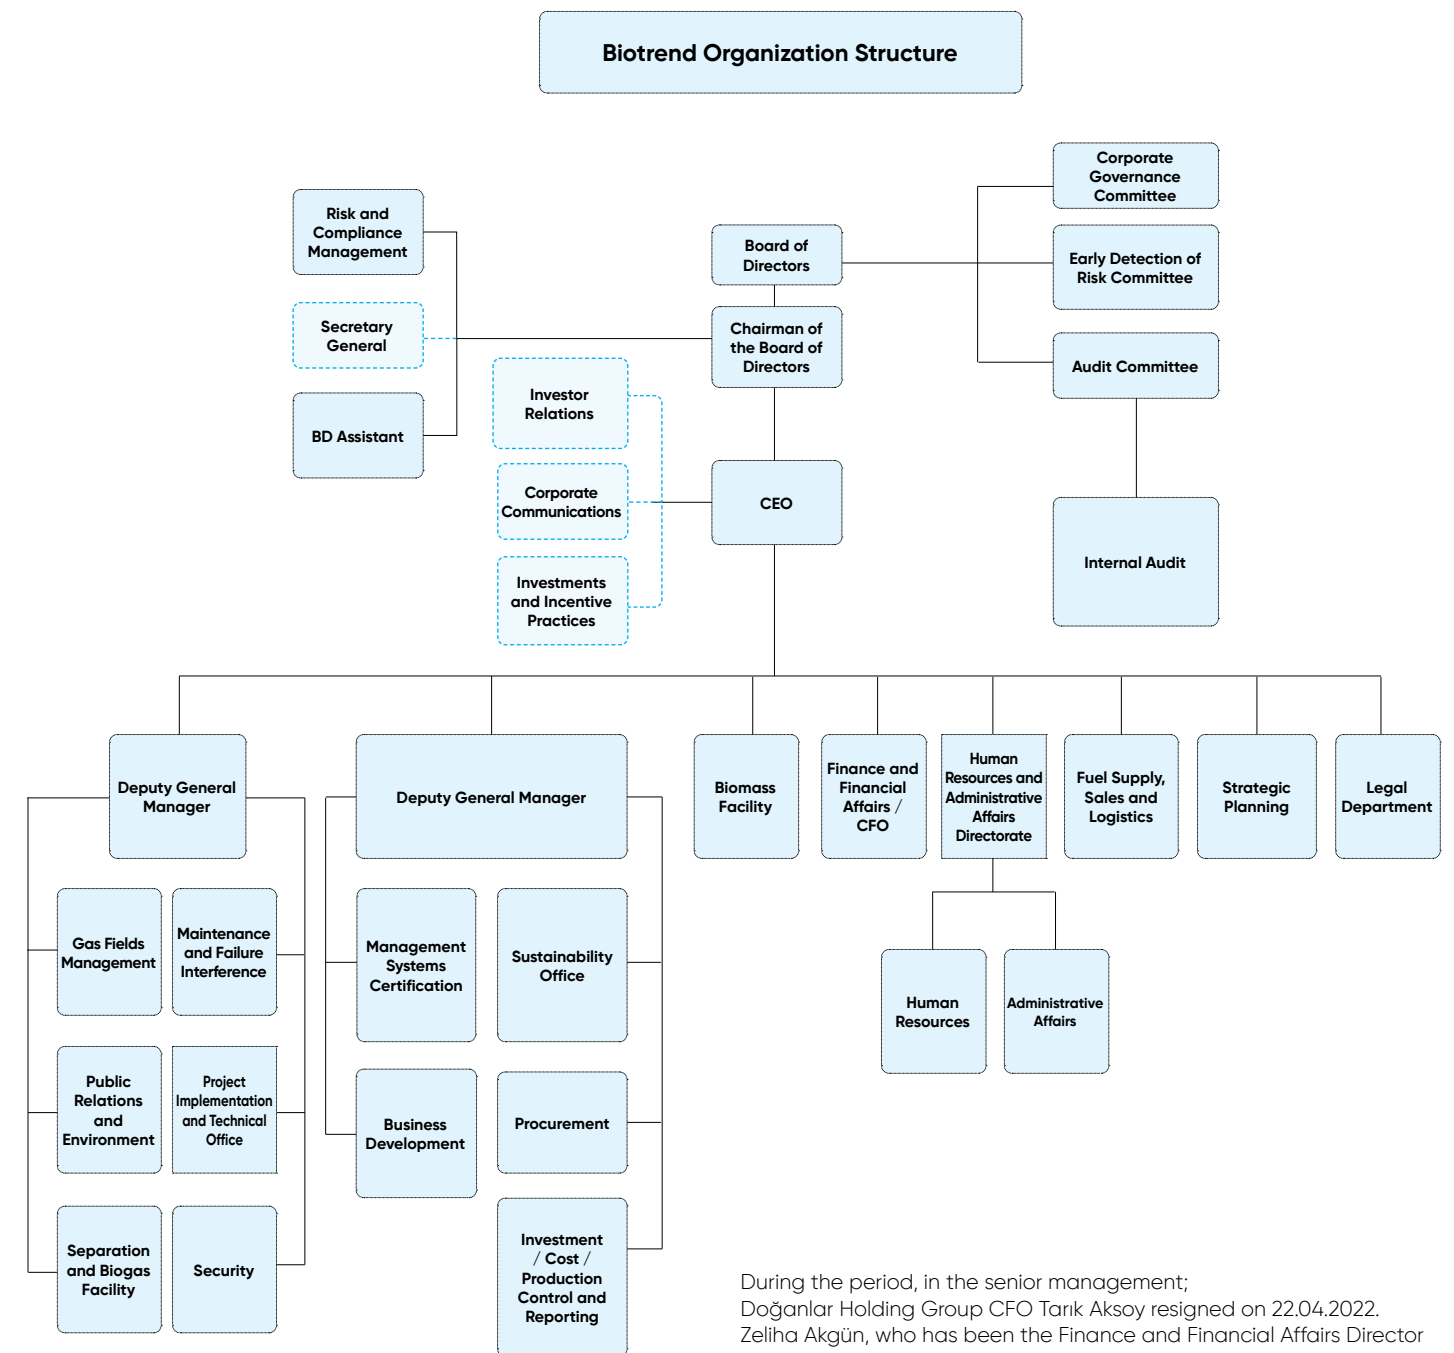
Biotrend Organization Structure

Risk and Compliance Management

Secretary General

BD Assistant

Board of Directors

Chairman of the Board of Directors

Corporate Governance Committee

Early Detection of Risk Committee

Audit Committee

Internal Audit

Investor Relations

Corporate Communications

Investments and Incentive Practices

CEO

Deputy General Manager

Gas Fields Management

Maintenance and Failure Interference

Public Relations and Environment

Project Implementation and Technical Office

Separation and Biogas Facility

Security

Deputy General Manager

Management Systems Certification

Sustainability Office

Business Development

Procurement

Investment / Cost / Production Control and Reporting

Biomass Facility

Finance and Financial Affairs / CFO

Human Resources and Administrative Affairs Directorate

Human Resources

Administrative Affairs

Fuel Supply, Sales and Logistics

Strategic Planning

Legal Department

During the period, in the senior management;
Doğanlar Holding Group CFO Tarık Aksoy resigned on 22.04.2022.
Zeliha Akgün, who has been the Finance and Financial Affairs Director